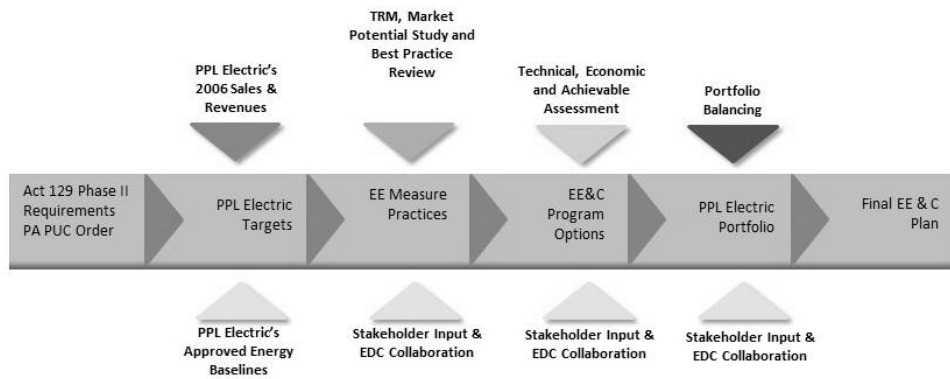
TRM, Market Potential Study and Best Practice Review

PPL Electric's 2006 Sales & Revenues

Technical, Economic and Achievable Assessment

Portfolio Balancing

Act 129 Phase II Requirements PA PUC Order

PPL Electric Targets

EE Measure Practices

EE&C Program Options

PPL Electric Portfolio

Final EE & C Plan

PPL Electric's Approved Energy Baselines

Stakeholder Input & EDC Collaboration

Stakeholder Input & EDC Collaboration

Stakeholder Input & EDC Collaboration